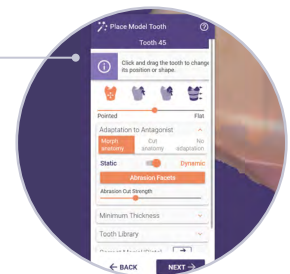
Place Model Tooth

Tooth 45

Click and drag the tooth to change its position or shape.

Pointed

Flat

Adaptation to Antagonist

Morph anatomy

Cut anatomy

No adaptation

Static

Dynamic

Abrasion Facets

Abrasion Cut Strength

Minimum Thickness

Tooth Library

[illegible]

BACK

NEXT